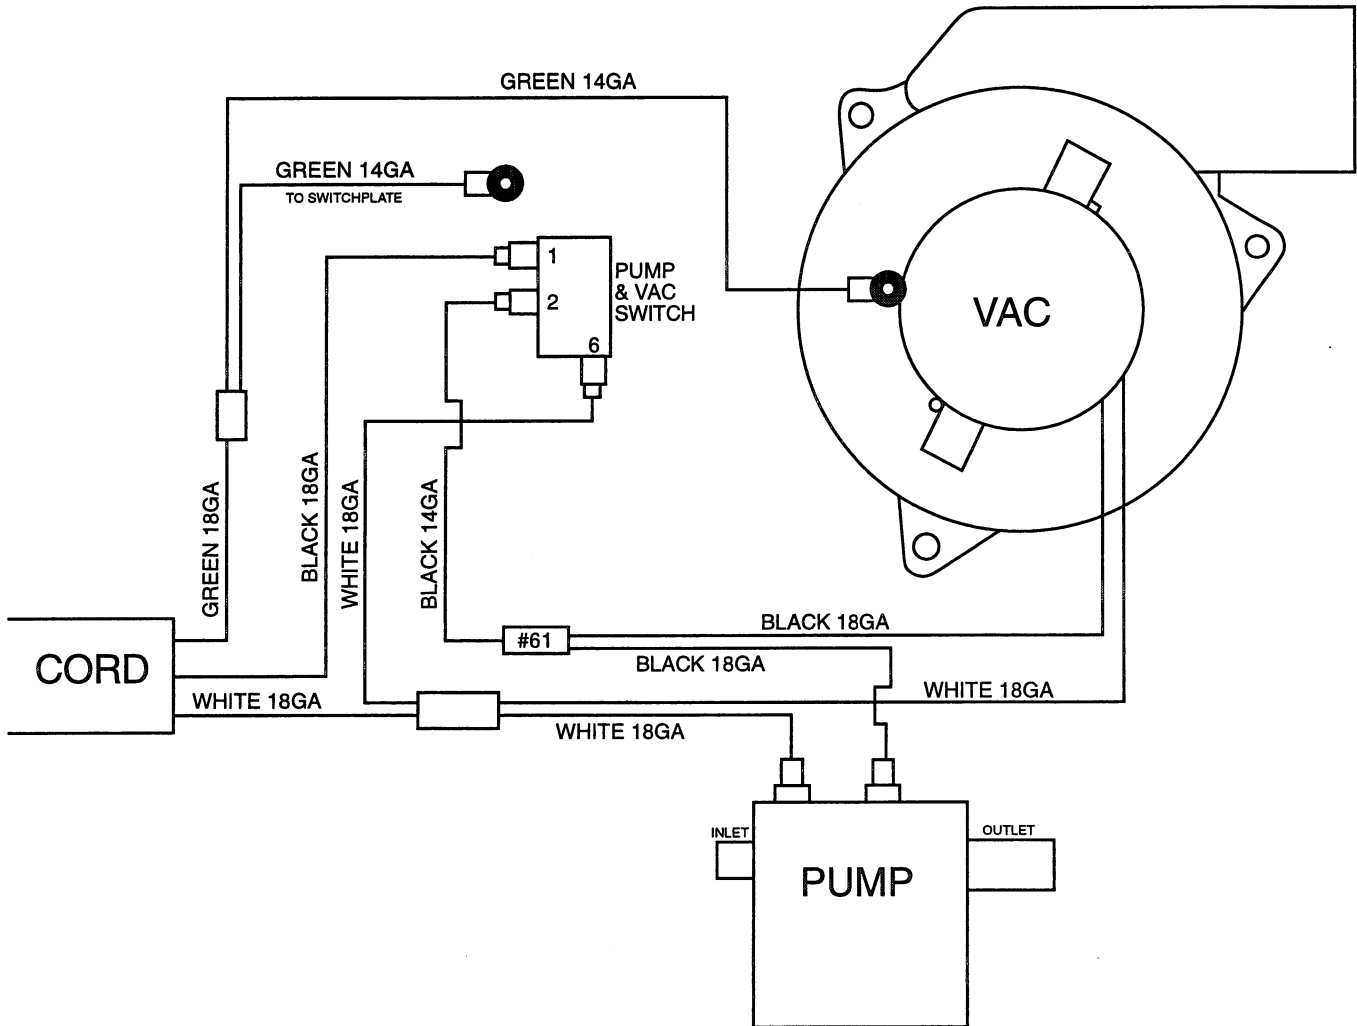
GREEN 14GA

GREEN 14GA
TO SWITCHPLATE

1
2
6
PUMP & VAC SWITCH

VAC

GREEN 18GA

BLACK 18GA

WHITE 18GA

BLACK 14GA

CORD

#61

BLACK 18GA

BLACK 18GA

WHITE 18GA

WHITE 18GA

WHITE 18GA

INLET

OUTLET

PUMP